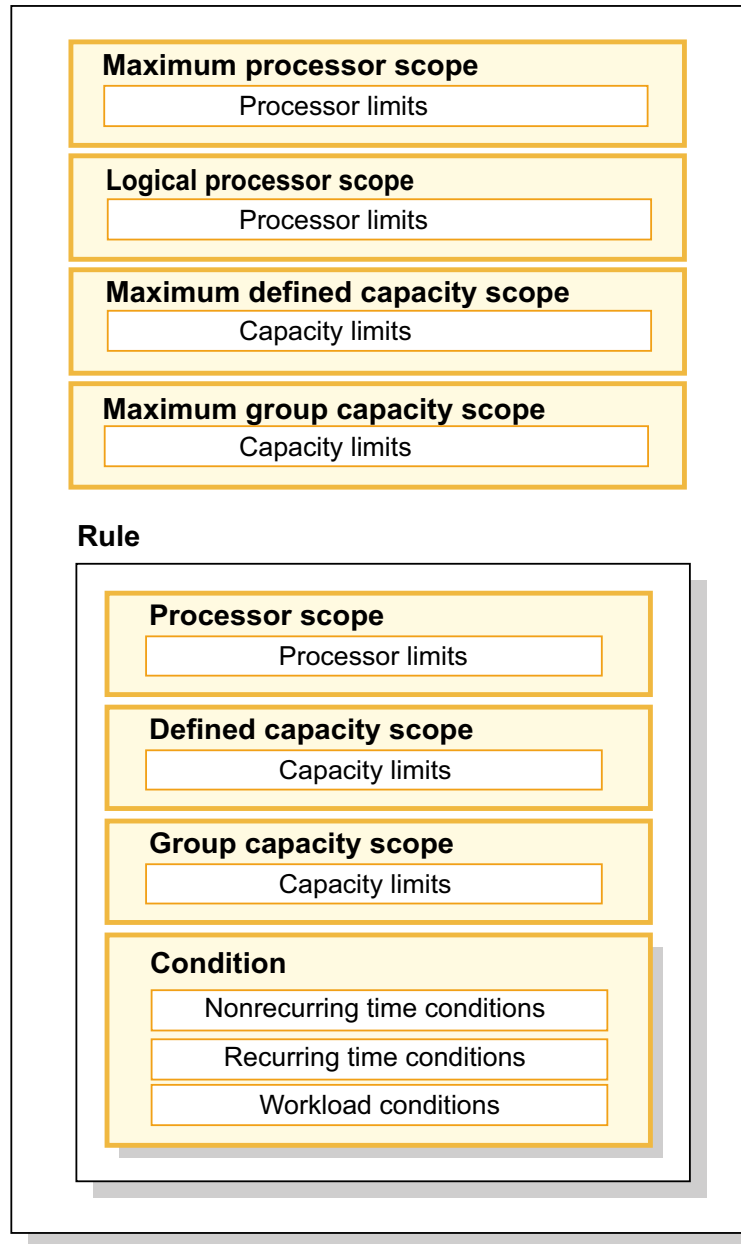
Maximum processor scope
Processor limits

Logical processor scope
Processor limits

Maximum defined capacity scope
Capacity limits

Maximum group capacity scope
Capacity limits

Rule

Processor scope
Processor limits

Defined capacity scope
Capacity limits

Group capacity scope
Capacity limits

Condition
Nonrecurring time conditions
Recurring time conditions
Workload conditions